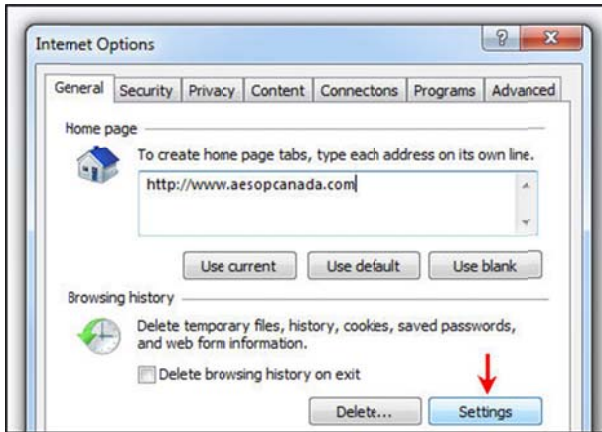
Intemet Options

?

General | Security | Privacy | Content | Connectons | Programs | Advanced

Home page

To create home page tabs, type each address on its own line.

http://www.aesopcanada.com

Use current | Use default | Use blank

Browsing history

Delete temporary files, history, cookes, saved passwords, and web form information.

Delete browsing history on exit

Delete... | Settings